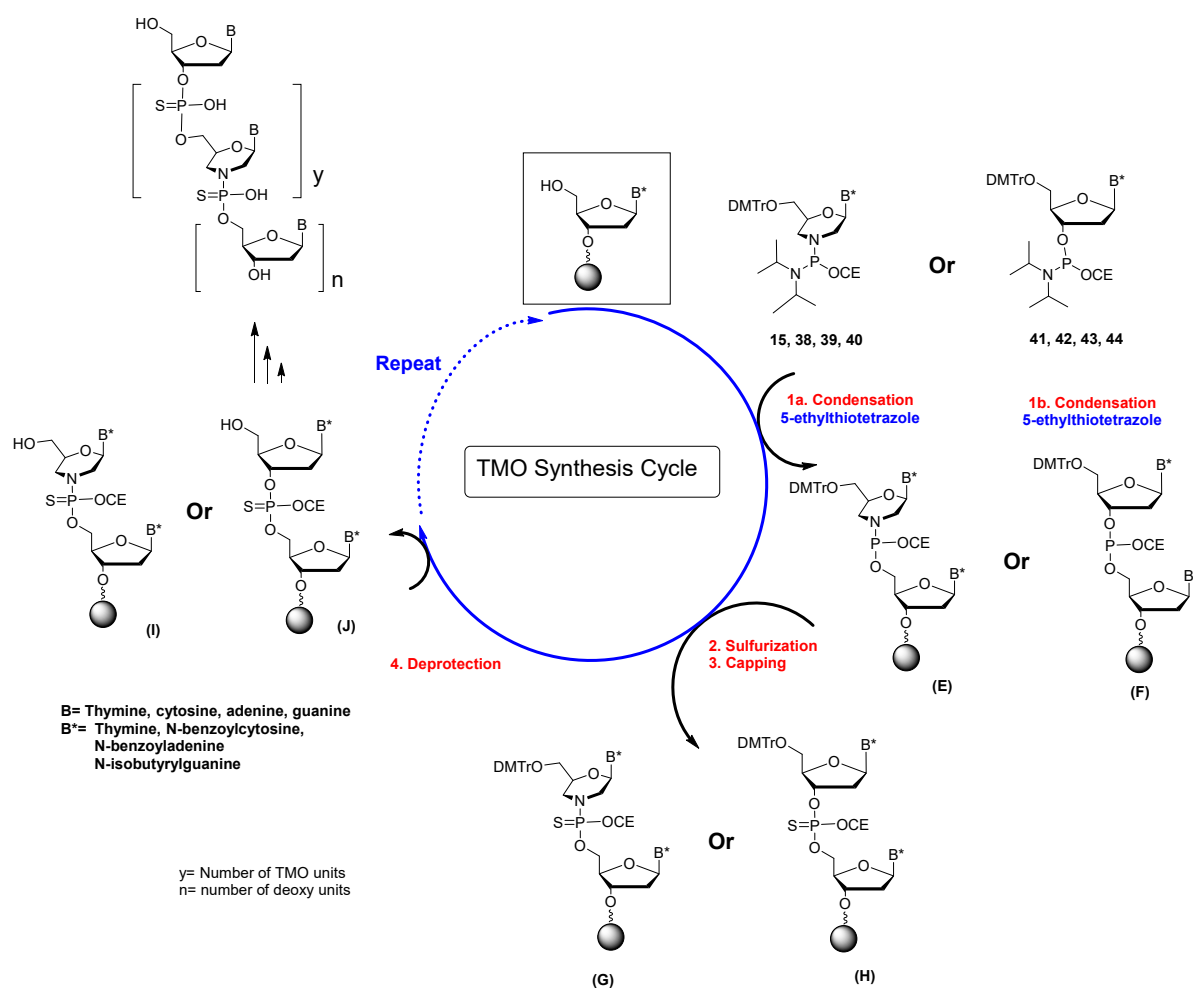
HO
B
O
S=P–OH
O
N
B
O
S=P–OH
y
O
B
OH
n

HO
B*
O

DMTrO
B*
N
P
N
OCE

Or

DMTrO
B*
O
P
N
OCE

15, 38, 39, 40

41, 42, 43, 44

Repeat

1a. Condensation
5-ethylthiotetrazole

1b. Condensation
5-ethylthiotetrazole

TMO Synthesis Cycle

HO
B*
N
S=P–OCE
O
B*
O
(I)

Or

HO
B*
O
S=P–OCE
O
B*
O
(J)

DMTrO
B*
N
P–OCE
O
B*
O
(E)

Or

DMTrO
B*
O
P–OCE
O
B
O
(F)

4. Deprotection

2. Sulfurization
3. Capping

B= Thymine, cytosine, adenine, guanine
B*= Thymine, N-benzoylcytosine,
N-benzoyladenine
N-isobutyrylguanine

DMTrO
B*
N
S=P–OCE
O
B*
O
(G)

Or

DMTrO
B*
O
S=P–OCE
O
B*
O
(H)

y= Number of TMO units
n= number of deoxy units